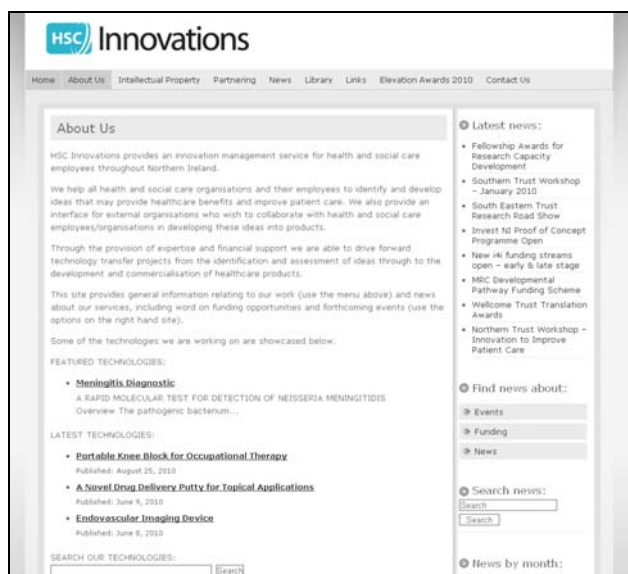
HSC Innovations

Home About Us Intellectual Property Partnering News Library Links Elevation Awards 2010 Contact Us

About Us

HSC Innovations provides an innovation management service for health and social care employees throughout Northern Ireland.

We help all health and social care organisations and their employees to identify and develop ideas that may provide healthcare benefits and improve patient care. We also provide an interface for external organisations who wish to collaborate with health and social care employees/organisations in developing these ideas into products.

Through the provision of expertise and financial support we are able to drive forward technology transfer projects from the identification and assessment of ideas through to the development and commercialisation of healthcare products.

This site provides general information relating to our work (use the menu above) and news about our services, including word on funding opportunities and forthcoming events (use the options on the right hand site).

Some of the technologies we are working on are showcased below.

FEATURED TECHNOLOGIES:

- Meningitis Diagnostic
A RAPID MOLECULAR TEST FOR DETECTION OF NEISSERIA MENINGITIDIS
Overview The pathogenic bacterium...

LATEST TECHNOLOGIES:

- Portable Knee Block for Occupational Therapy
Published: August 25, 2010
- A Novel Drug Delivery Putty for Topical Applications
Published: June 9, 2010
- Endovascular Imaging Device
Published: June 8, 2010

SEARCH OUR TECHNOLOGIES:

Search

Latest news:

- Fellowship Awards for Research Capacity Development
- Southern Trust Workshop – January 2010
- South Eastern Trust Research Road Show
- Invest NI Proof of Concept Programme Open
- New i4i funding streams open – early & late stage
- MRC Developmental Pathway Funding Scheme
- Wellcome Trust Translation Awards
- Northern Trust Workshop – Innovation to Improve Patient Care

Find news about:

Events
Funding
News

Search news:

Search
Search

News by month: